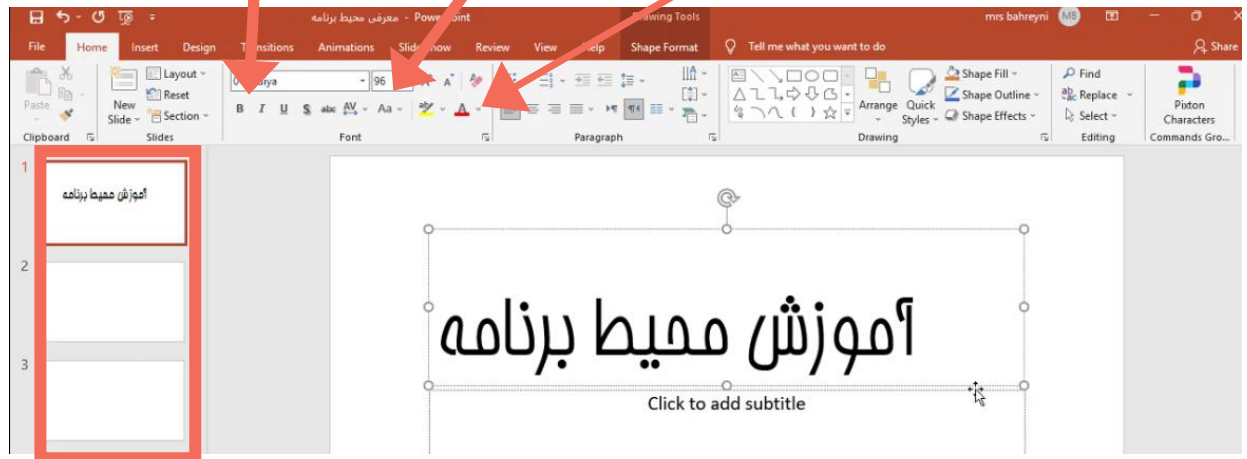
معرفی محیط برنامه - PowerPoint
Drawing Tools
mrs bahreyni MB
File Home Insert Design Transitions Animations Slide Show Review View Help Shape Format Tell me what you want to do Share
Paste
Clipboard
New Slide
Layout
Reset
Section
Slides
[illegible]aya
96
B I U S abc AV Aa
Font
Paragraph
Arrange Quick Styles
Shape Fill
Shape Outline
Shape Effects
Drawing
Find
Replace
Select
Editing
Pixton Characters
Commands Gro...
1
آموزش محیط برنامه
2
3
آموزش محیط برنامه
Click to add subtitle